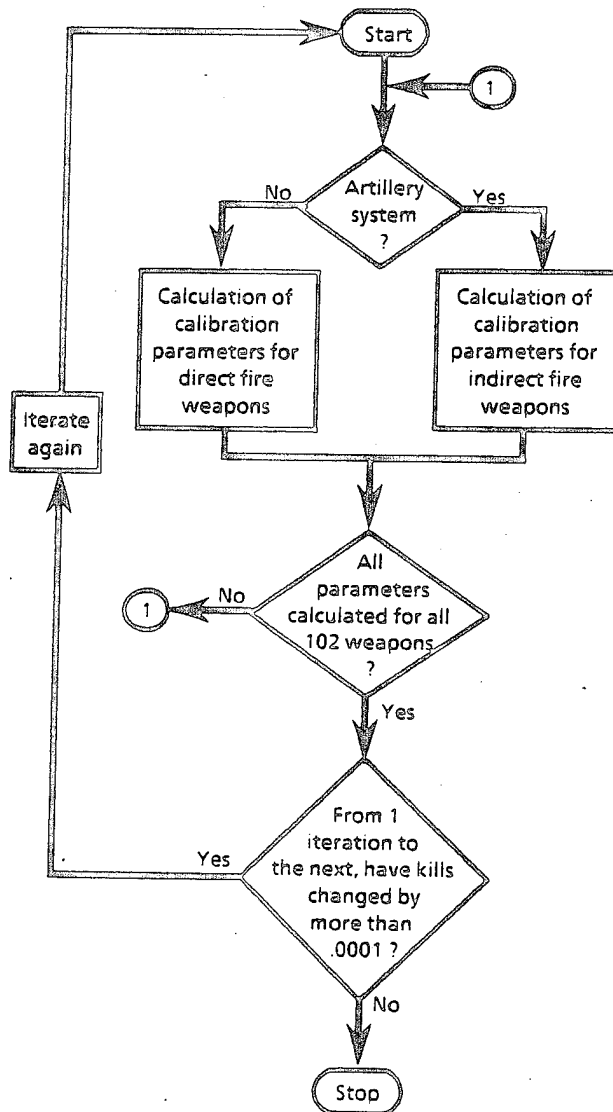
Start

1

Artillery system ?

No

Yes

Calculation of calibration parameters for direct fire weapons

Calculation of calibration parameters for indirect fire weapons

Iterate again

All parameters calculated for all 102 weapons ?

No

1

Yes

From 1 iteration to the next, have kills changed by more than .0001 ?

Yes

No

Stop